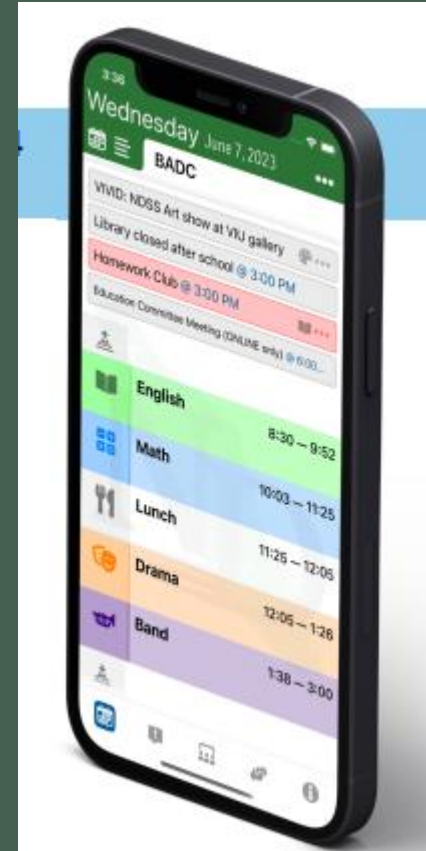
3:36

Wednesday June 7, 2023

BADC

...

VIVID: NDSS Art show at VIU gallery

Library closed after school @ 3:00 PM

Homework Club @ 3:00 PM

Education Committee Meeting (ONLINE only) @ 6:00...

English

8:30 – 9:52

Math

10:03 – 11:25

Lunch

11:25 – 12:05

Drama

12:05 – 1:26

Band

1:38 – 3:00